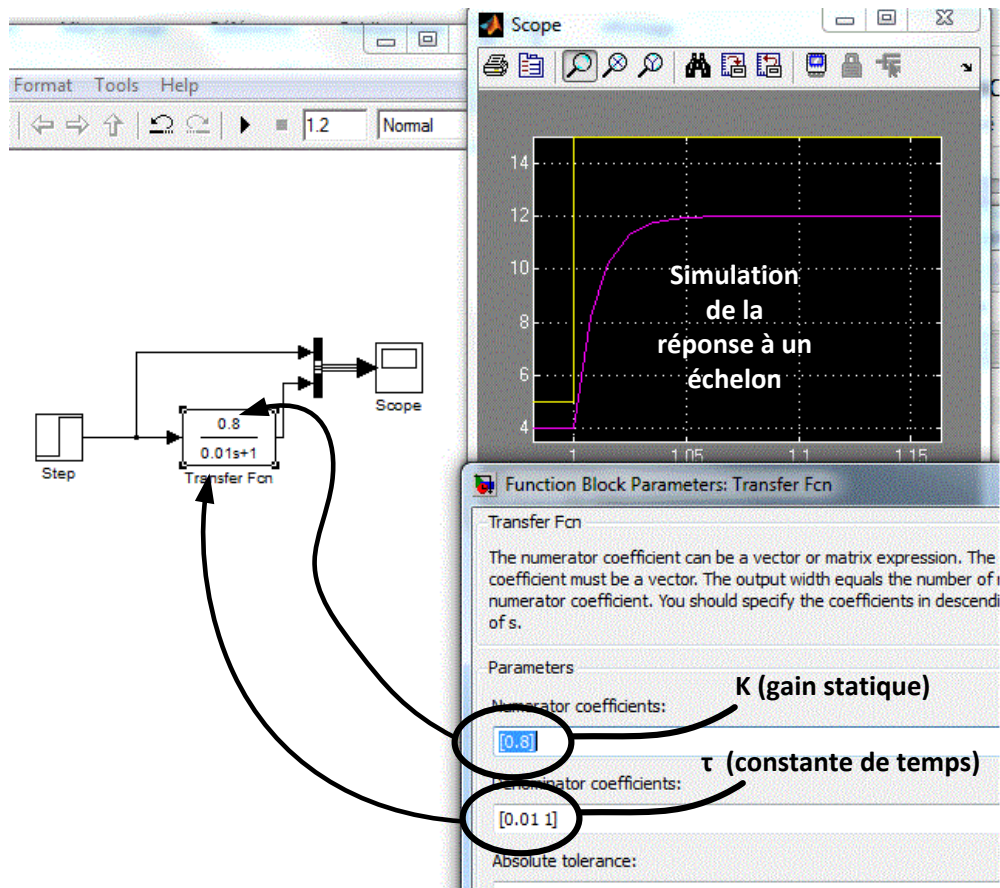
Format Tools Help

1.2 Normal

Scope

14
12
10
8
6
4
1 1.05 1.1 1.15

Simulation de la réponse à un échelon

0.8
0.01s+1
Transfer Fcn

Step

Scope

Function Block Parameters: Transfer Fcn

Transfer Fcn

The numerator coefficient can be a vector or matrix expression. The coefficient must be a vector. The output width equals the number of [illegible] numerator coefficient. You should specify the coefficients in descendi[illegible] of s.

Parameters

Numerator coefficients:

[0.8]

K (gain statique)

Denominator coefficients:

[0.01 1]

τ (constante de temps)

Absolute tolerance: